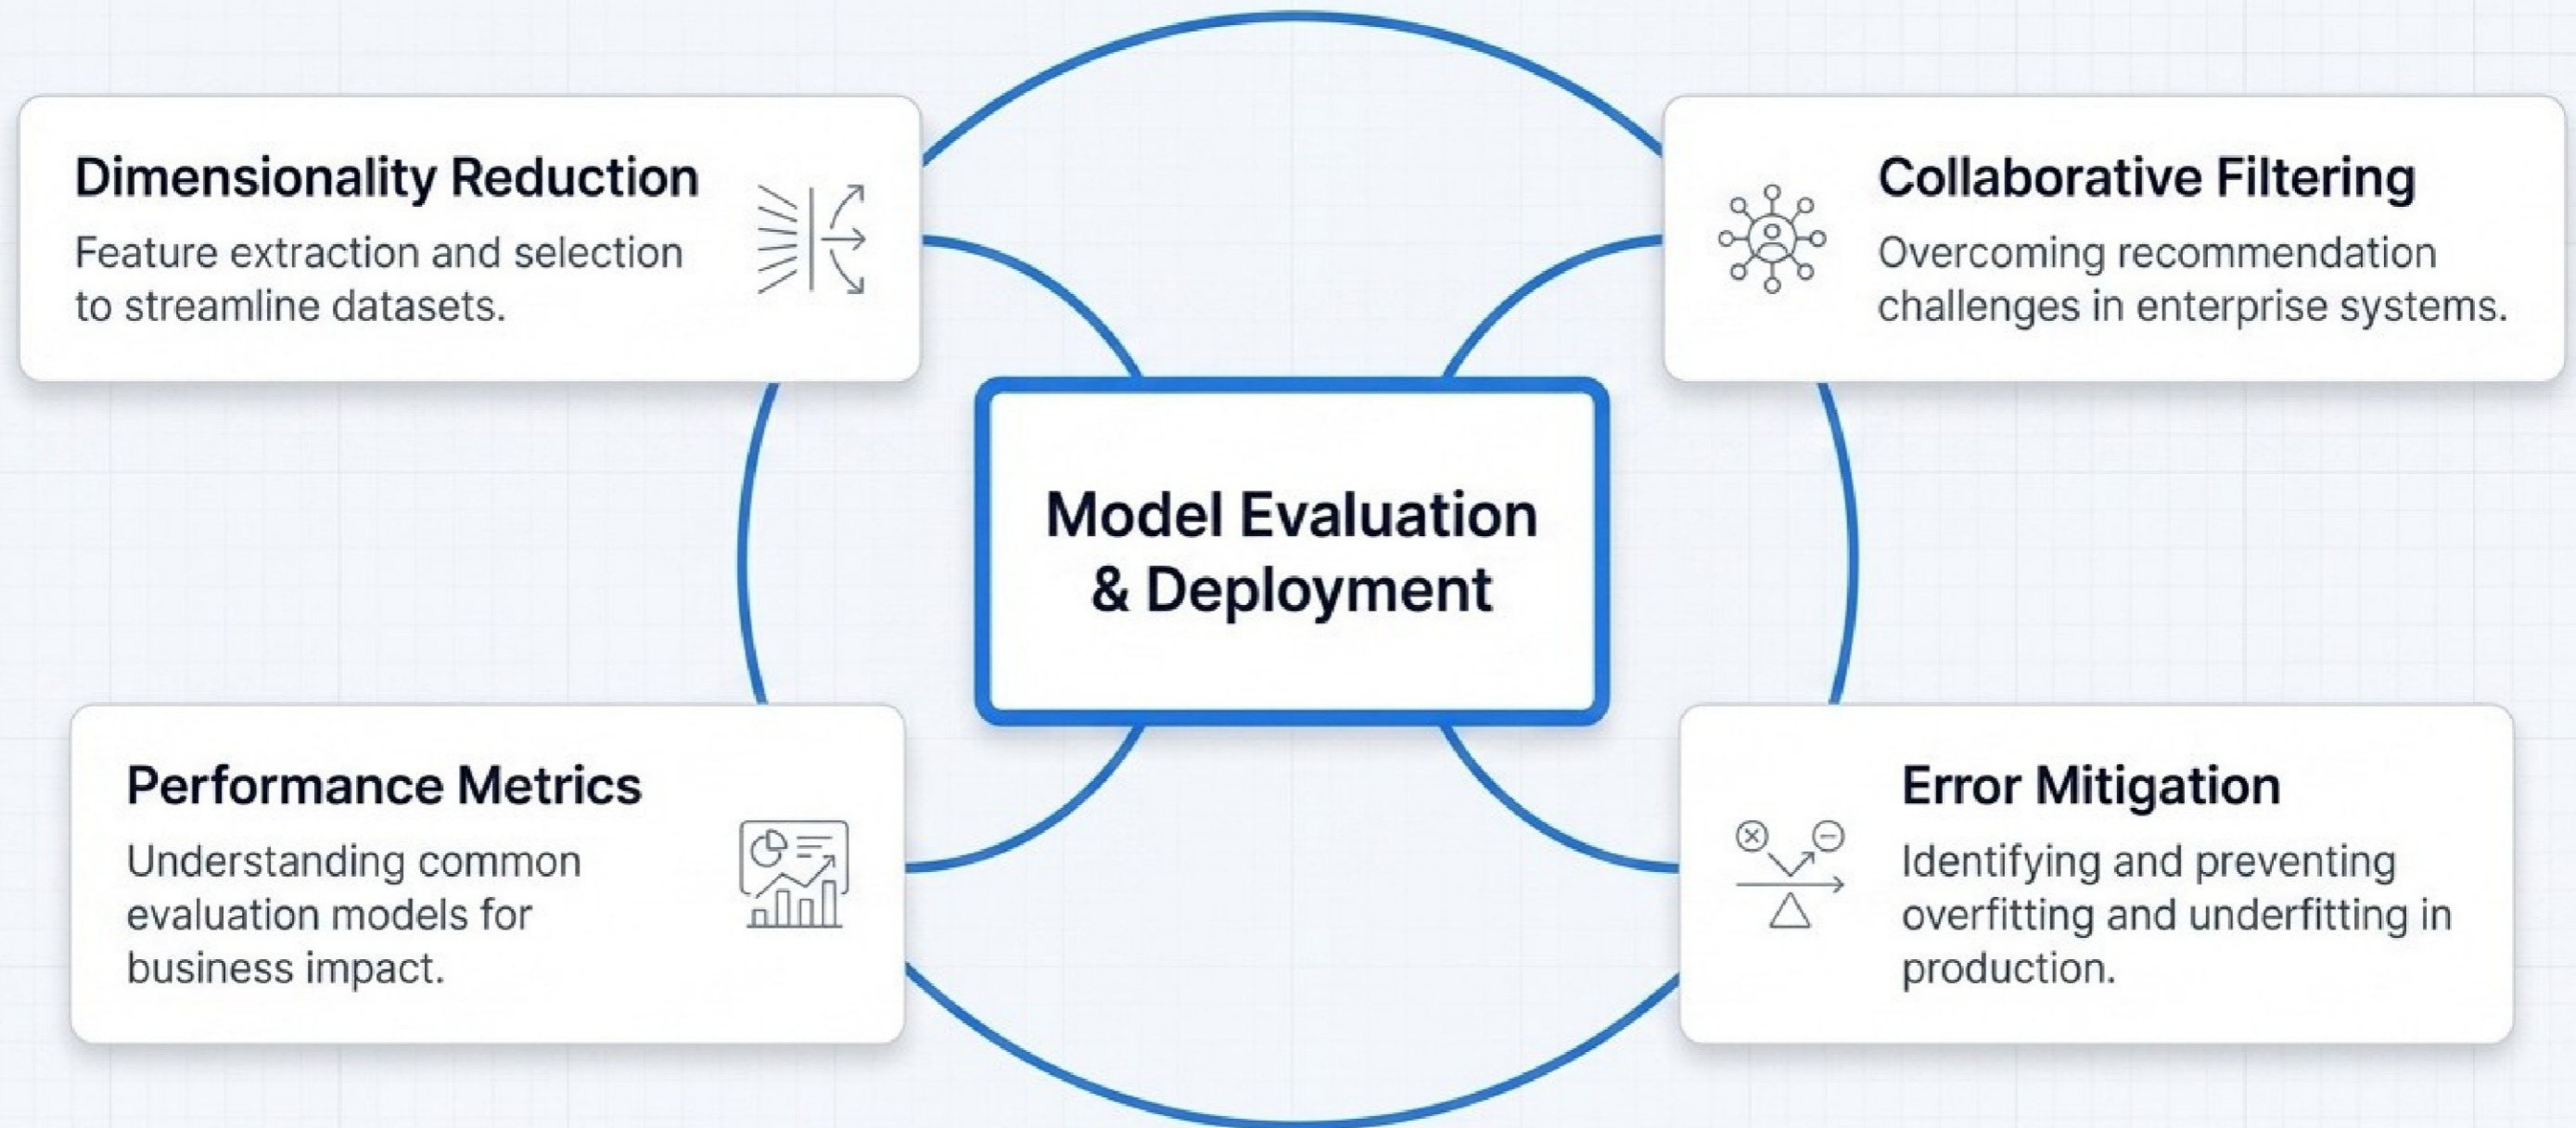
Dimensionality Reduction

Feature extraction and selection to streamline datasets.

Collaborative Filtering

Overcoming recommendation challenges in enterprise systems.

Model Evaluation & Deployment

Performance Metrics

Understanding common evaluation models for business impact.

Error Mitigation

Identifying and preventing overfitting and underfitting in production.